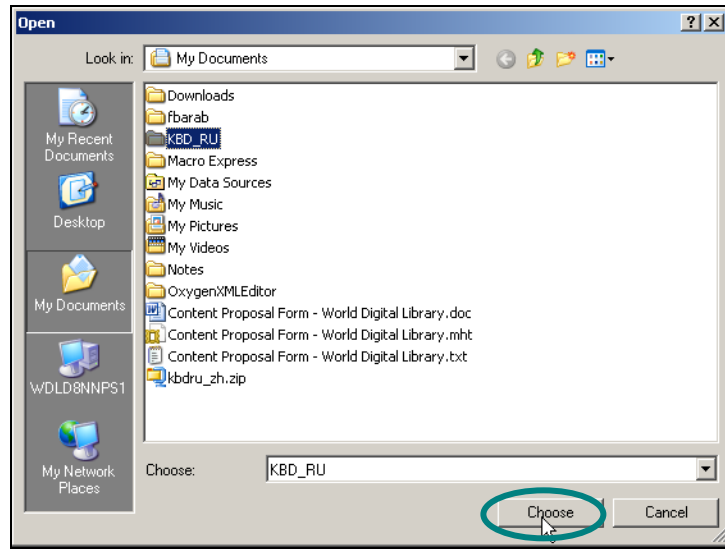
Open

?X

Look in: My Documents

My Recent Documents

Desktop

My Documents

WDLD8NNPS1

My Network Places

Downloads
fbarab
KBD_RU
Macro Express
My Data Sources
My Music
My Pictures
My Videos
Notes
OxygenXMLEditor
Content Proposal Form - World Digital Library.doc
Content Proposal Form - World Digital Library.mht
Content Proposal Form - World Digital Library.txt
kbdru_zh.zip

Choose: KBD_RU

Choose

Cancel